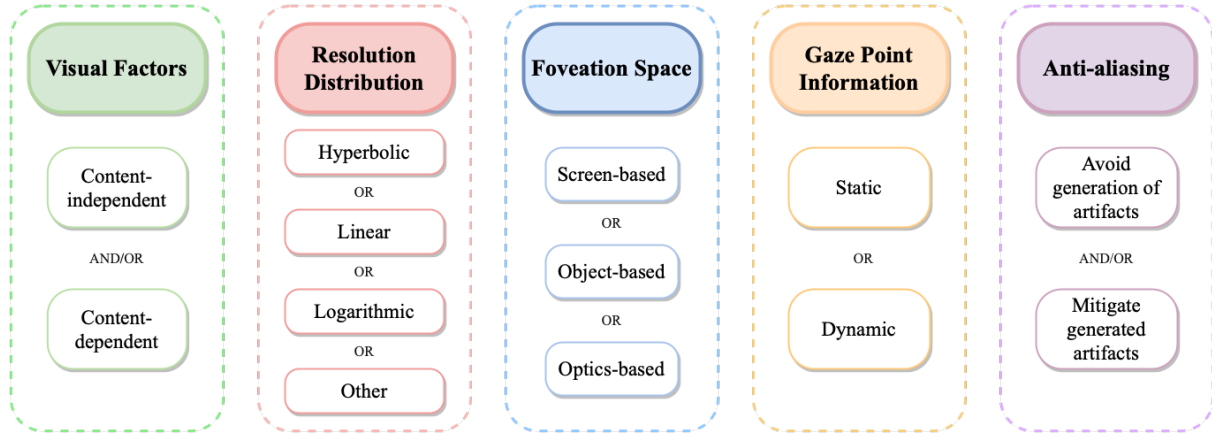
Visual Factors

Content-independent

AND/OR

Content-dependent

Resolution Distribution

Hyperbolic

OR

Linear

OR

Logarithmic

OR

Other

Foveation Space

Screen-based

OR

Object-based

OR

Optics-based

Gaze Point Information

Static

OR

Dynamic

Anti-aliasing

Avoid generation of artifacts

AND/OR

Mitigate generated artifacts